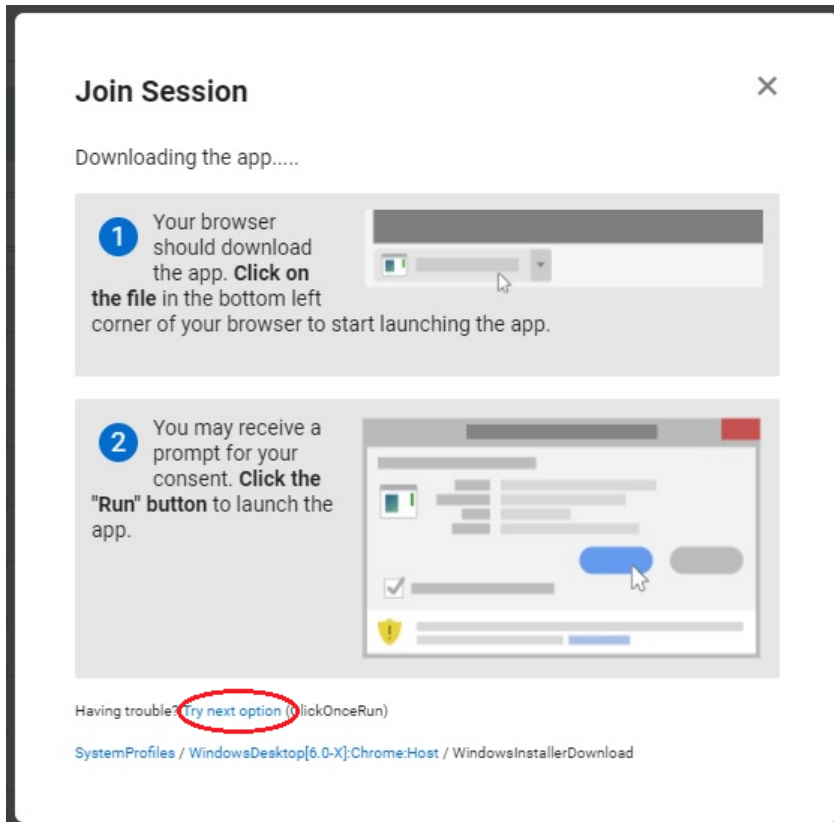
Join Session

×

Downloading the app.....

1 Your browser should download the app. **Click on the file** in the bottom left corner of your browser to start launching the app.

2 You may receive a prompt for your consent. **Click the "Run" button** to launch the app.

Having trouble? Try next option (ClickOnceRun)

SystemProfiles / WindowsDesktop[6.0-X]:Chrome:Host / WindowsInstallerDownload